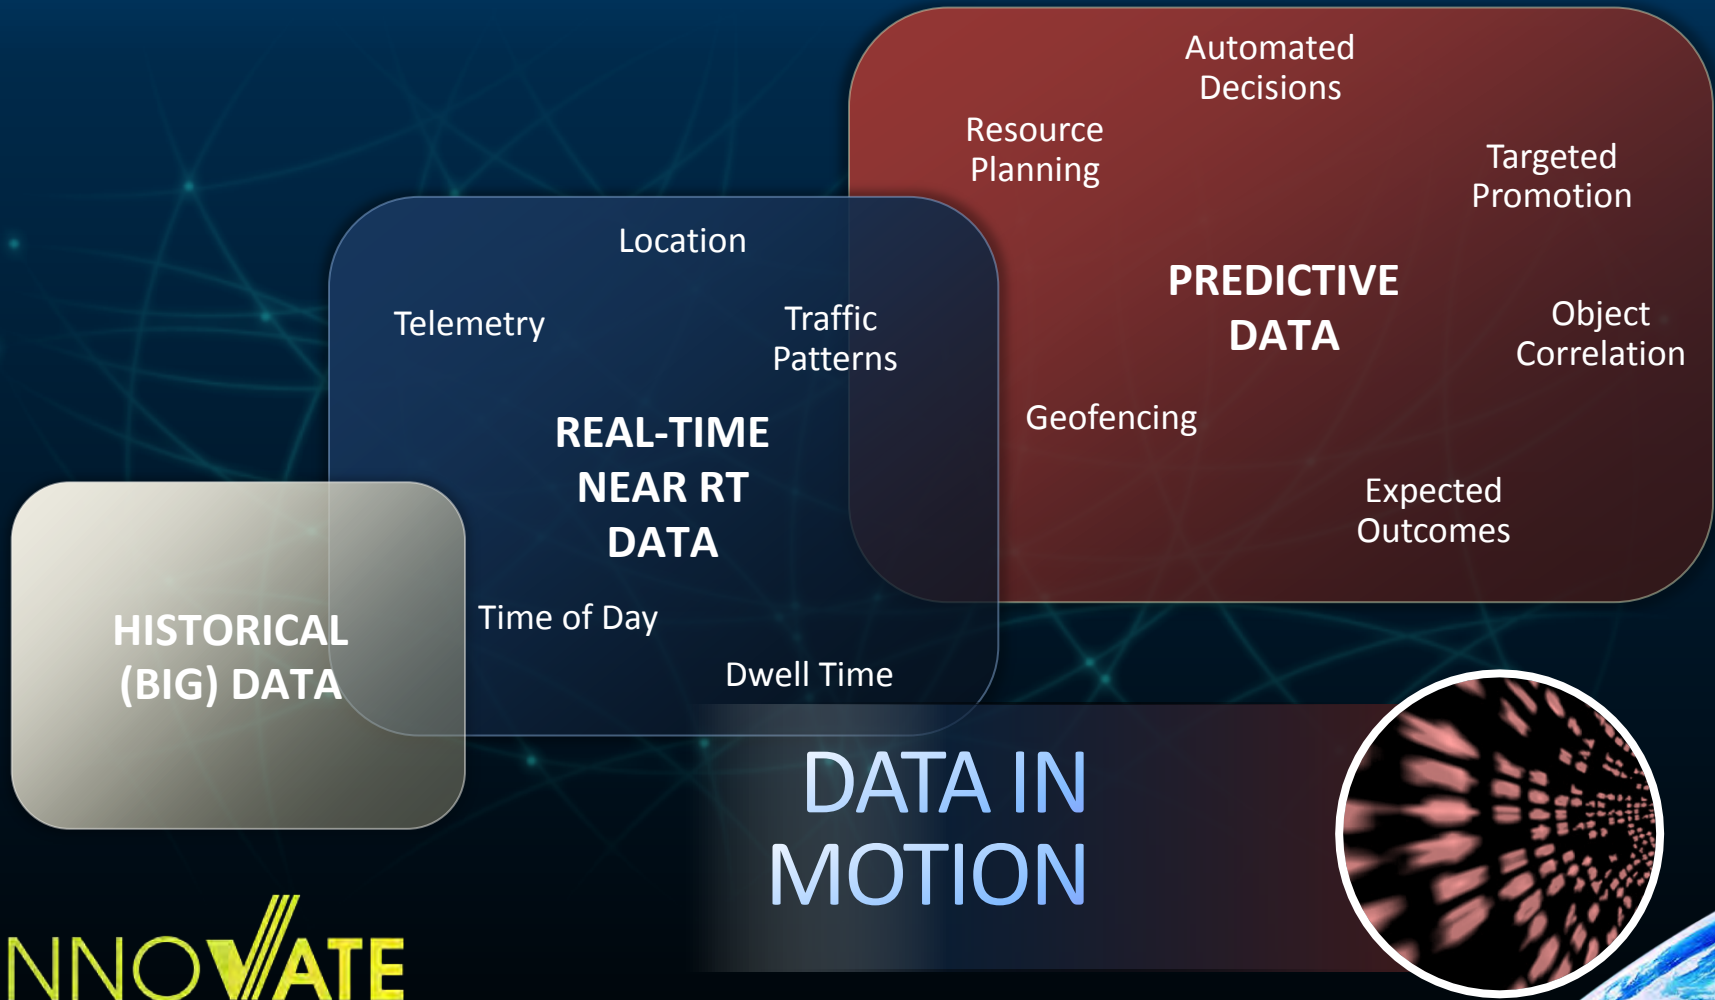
Automated Decisions

Resource Planning

Targeted Promotion

PREDICTIVE DATA

Object Correlation

Geofencing

Expected Outcomes

Location

Telemetry

Traffic Patterns

REAL-TIME NEAR RT DATA

Time of Day

Dwell Time

HISTORICAL (BIG) DATA

DATA IN MOTION

NNOVATE